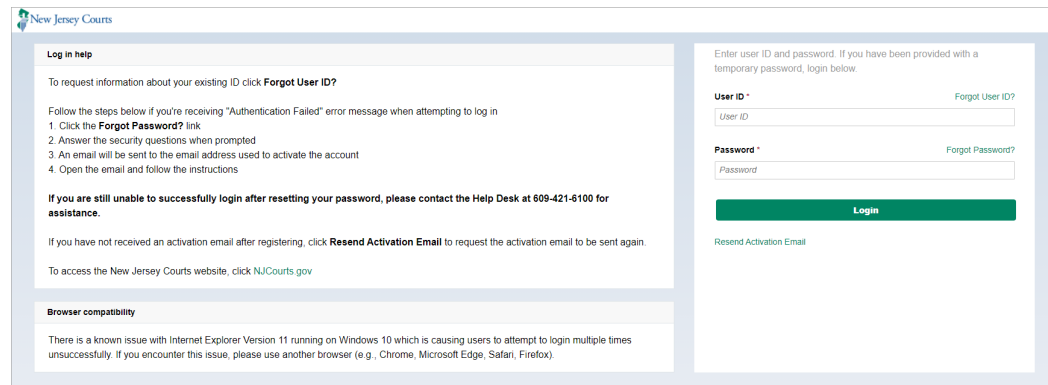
New Jersey Courts

Log in help

To request information about your existing ID click Forgot User ID?

Follow the steps below if you're receiving "Authentication Failed" error message when attempting to log in
1. Click the Forgot Password? link
2. Answer the security questions when prompted
3. An email will be sent to the email address used to activate the account
4. Open the email and follow the instructions

If you are still unable to successfully login after resetting your password, please contact the Help Desk at 609-421-6100 for assistance.

If you have not received an activation email after registering, click Resend Activation Email to request the activation email to be sent again.

To access the New Jersey Courts website, click NJCourts.gov

Browser compatibility

There is a known issue with Internet Explorer Version 11 running on Windows 10 which is causing users to attempt to login multiple times unsuccessfully. If you encounter this issue, please use another browser (e.g., Chrome, Microsoft Edge, Safari, Firefox).

Enter user ID and password. If you have been provided with a temporary password, login below.

User ID *
Forgot User ID?
User ID

Password *
Forgot Password?
Password

Login

Resend Activation Email